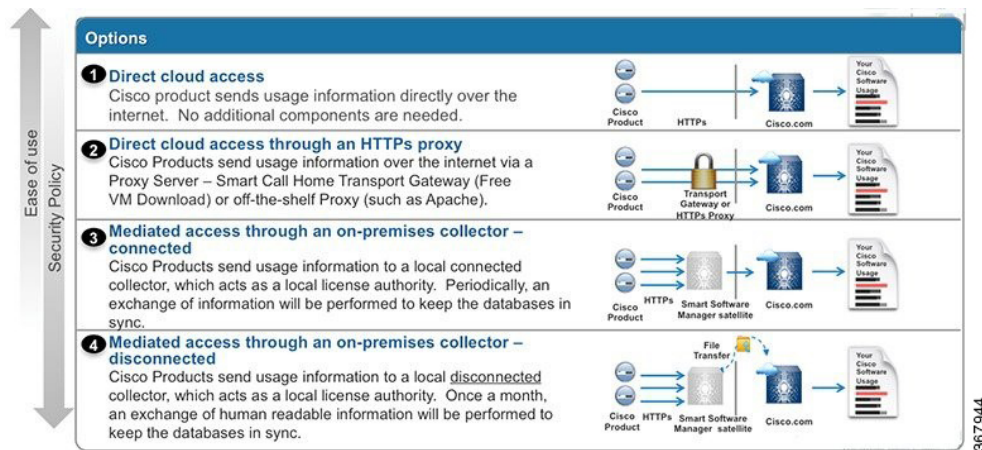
Ease of use

Security Policy

Options

1 Direct cloud access
Cisco product sends usage information directly over the internet. No additional components are needed.

Cisco Product HTTPs Cisco.com Your Cisco Software Usage

2 Direct cloud access through an HTTPs proxy
Cisco Products send usage information over the internet via a Proxy Server – Smart Call Home Transport Gateway (Free VM Download) or off-the-shelf Proxy (such as Apache).

Cisco Product Transport Gateway or HTTPs Proxy Cisco.com Your Cisco Software Usage

3 Mediated access through an on-premises collector – connected
Cisco Products send usage information to a local connected collector, which acts as a local license authority. Periodically, an exchange of information will be performed to keep the databases in sync.

Cisco Product HTTPs Smart Software Manager satellite Cisco.com Your Cisco Software Usage

4 Mediated access through an on-premises collector – disconnected
Cisco Products send usage information to a local disconnected collector, which acts as a local license authority. Once a month, an exchange of human readable information will be performed to keep the databases in sync.

File Transfer Cisco Product HTTPs Smart Software Manager satellite Cisco.com Your Cisco Software Usage

367944